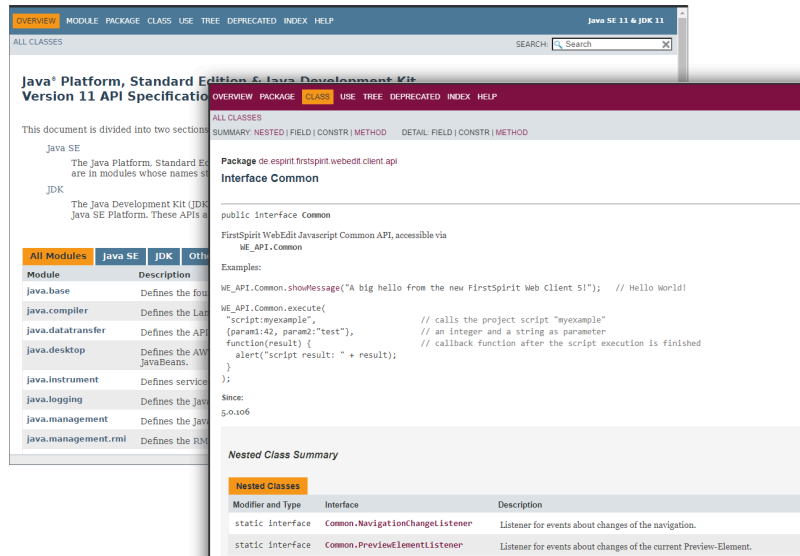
OVERVIEW MODULE PACKAGE CLASS USE TREE DEPRECATED INDEX HELP

Java SE 11 & JDK 11

ALL CLASSES

SEARCH: Search

Java® Platform, Standard Edition & Java Development Kit
Version 11 API Specification

This document is divided into two sections

Java SE

The Java Platform, Standard Ed
are in modules whose names st

JDK

The Java Development Kit (JDK
Java SE Platform. These APIs a

All Modules | Java SE | JDK | Othe

| Module | Description |
|---|---|
| java.base | Defines the fou |
| java.compiler | Defines the Lan |
| java.datatransfer | Defines the API |
| java.desktop | Defines the AW JavaBeans. |
| java.instrument | Defines service |
| java.logging | Defines the Jav |
| java.management | Defines the Jav |
| java.management.rmi | Defines the RM |

OVERVIEW PACKAGE CLASS USE TREE DEPRECATED INDEX HELP

ALL CLASSES

SUMMARY: NESTED | FIELD | CONSTR | METHOD DETAIL: FIELD | CONSTR | METHOD

Package de.espirit.firstspirit.webedit.client.api

Interface Common

public interface Common

FirstSpirit WebEdit Javascript Common API, accessible via
WE_API.Common

Examples:

WE_API.Common.showMessage("A big hello from the new FirstSpirit Web Client 5!"); // Hello World!

WE_API.Common.execute(
"script:myexample", // calls the project script "myexample"
{param1:42, param2:"test"}, // an integer and a string as parameter
function(result) { // callback function after the script execution is finished
alert("script result: " + result);
}
);

Since:
5.0.106

Nested Class Summary

Nested Classes

| Modifier and Type | Interface | Description |
|---|---|---|
| static interface | Common.NavigationChangeListener | Listener for events about changes of the navigation. |
| static interface | Common.PreviewElementListener | Listener for events about changes of the current Preview-Element. |